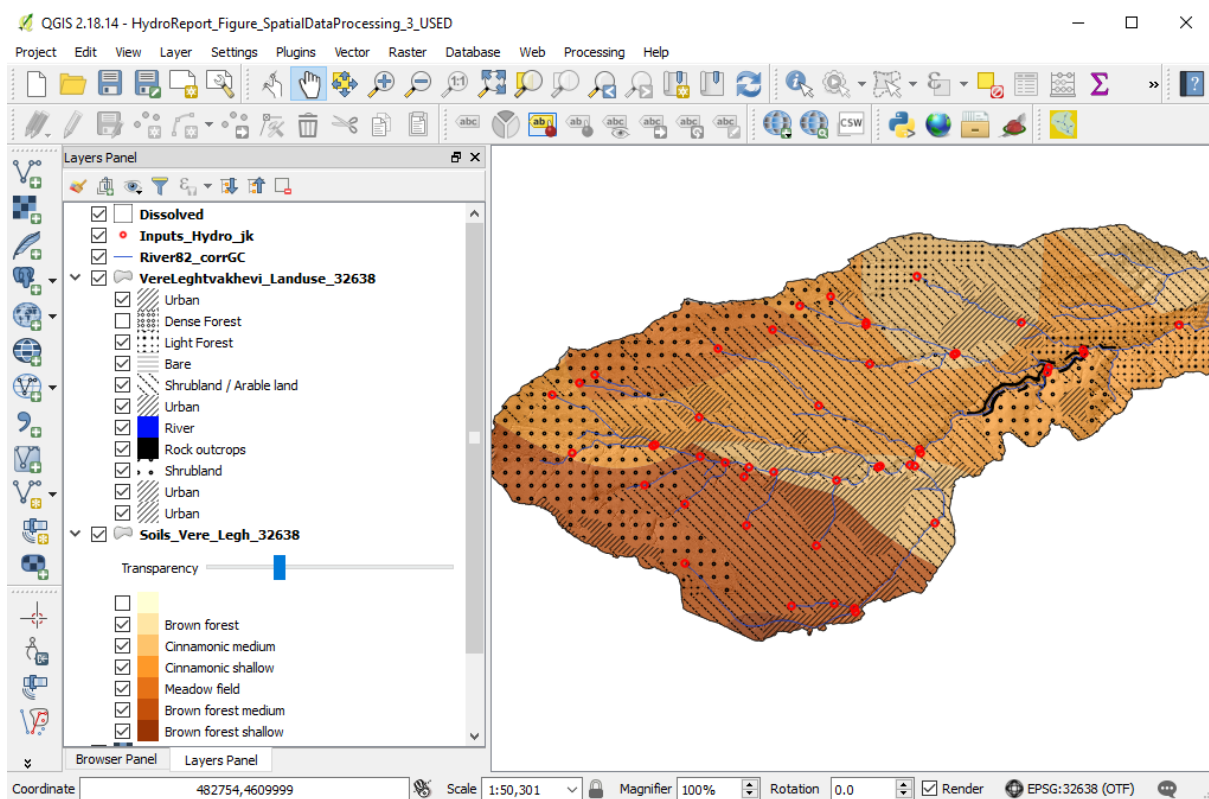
QGIS 2.18.14 - HydroReport_Figure_SpatialDataProcessing_3_USED

Project Edit View Layer Settings Plugins Vector Raster Database Web Processing Help

Layers Panel

Dissolved
Inputs_Hydro_jk
River82_corrGC
VereLeghtvakhevi_Landuse_32638
Urban
Dense Forest
Light Forest
Bare
Shrubland / Arable land
Urban
River
Rock outcrops
Shrubland
Urban
Urban
Soils_Vere_Legh_32638
Transparency

Brown forest
Cinnamonic medium
Cinnamonic shallow
Meadow field
Brown forest medium
Brown forest shallow

Browser Panel Layers Panel

Coordinate 482754,4609999 Scale 1:50,301 Magnifier 100% Rotation 0.0 Render EPSG:32638 (OTF)